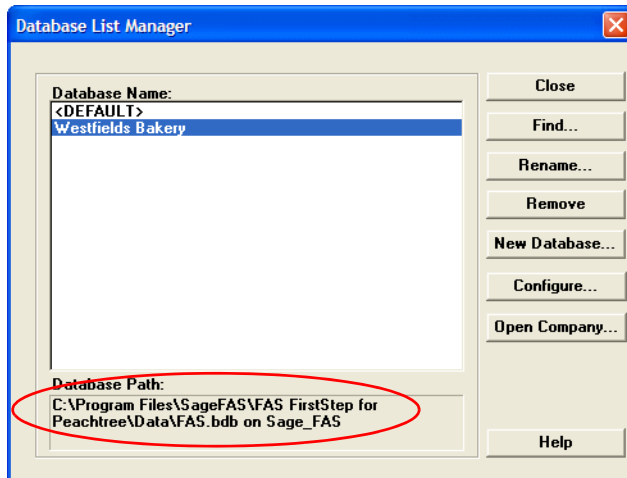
Database List Manager

Database Name:
<DEFAULT>
Westfields Bakery

Database Path:
C:\Program Files\SageFAS\FAS FirstStep for Peachtree\Data\FAS.bdb on Sage_FAS

Close
Find...
Rename...
Remove
New Database...
Configure...
Open Company...
Help